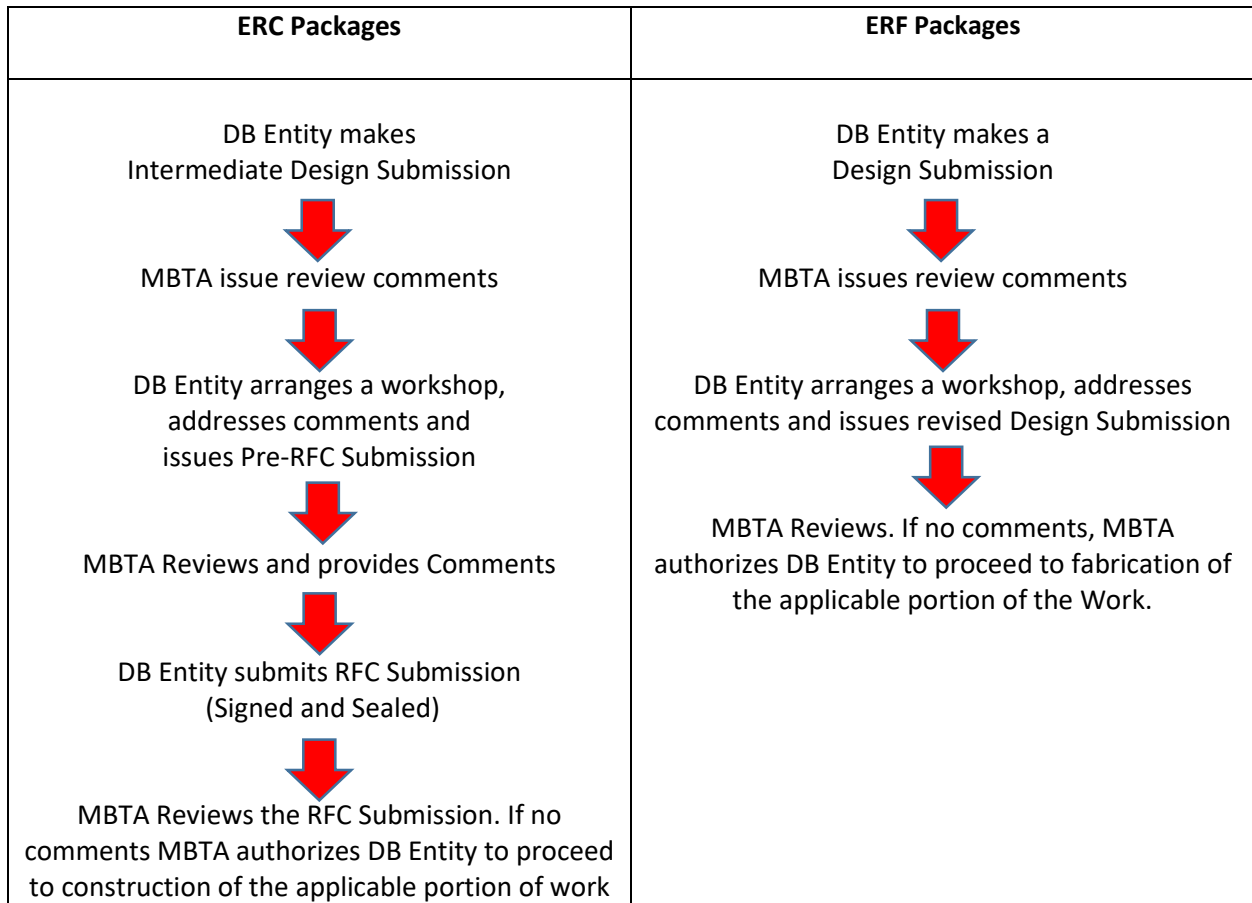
| ERC Packages | ERF Packages |
|---|---|
| DB Entity makes Intermediate Design Submission<br>MBTA issue review comments<br>DB Entity arranges a workshop, addresses comments and issues Pre-RFC Submission<br>MBTA Reviews and provides Comments<br>DB Entity submits RFC Submission (Signed and Sealed)<br>MBTA Reviews the RFC Submission. If no comments MBTA authorizes DB Entity to proceed to construction of the applicable portion of work | DB Entity makes a Design Submission<br>MBTA issues review comments<br>DB Entity arranges a workshop, addresses comments and issues revised Design Submission<br>MBTA Reviews. If no comments, MBTA authorizes DB Entity to proceed to fabrication of the applicable portion of the Work. |